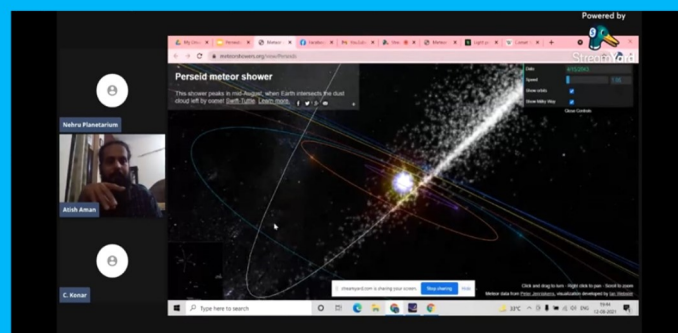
Powered by
StreamYard

Nehru Planetarium

Atish Aman

C. Konar

meteorshowers.org/view/Perseids

Perseid meteor shower

This shower peaks in mid-August, when Earth intersects the dust cloud left by comet Swift-Tuttle. Learn more.

Date
Speed
Show orbits
Show Milky Way
Close Controls

streamyard.com is sharing your screen. Stop sharing Hide

Click and drag to turn · Right click to pan · Scroll to zoom
Meteor data from Peter Jenniskens, visualization developed by Ian Webster

Type here to search

33°C

12-08-2021